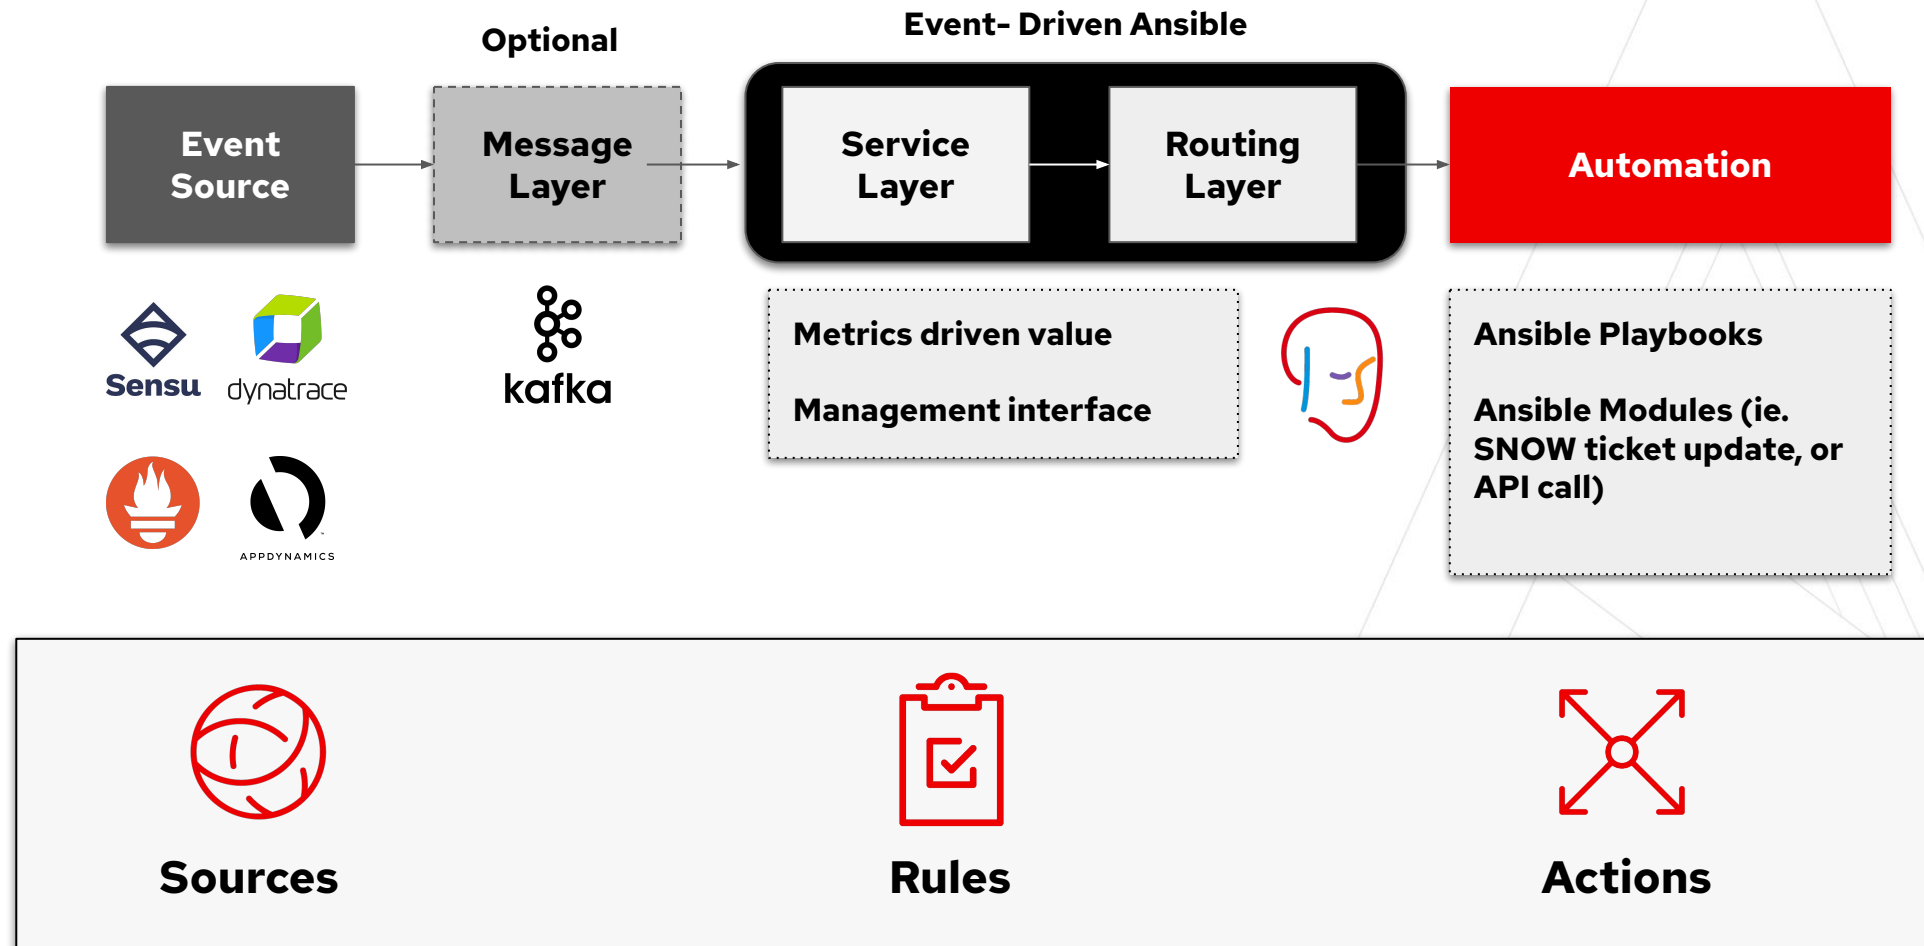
Optional

Event- Driven Ansible

Event Source

Message Layer

Service Layer

Routing Layer

Automation

Sensu

dynatrace

kafka

APPDYNAMICS

Metrics driven value

Management interface

Ansible Playbooks

Ansible Modules (ie. SNOW ticket update, or API call)

Sources

Rules

Actions